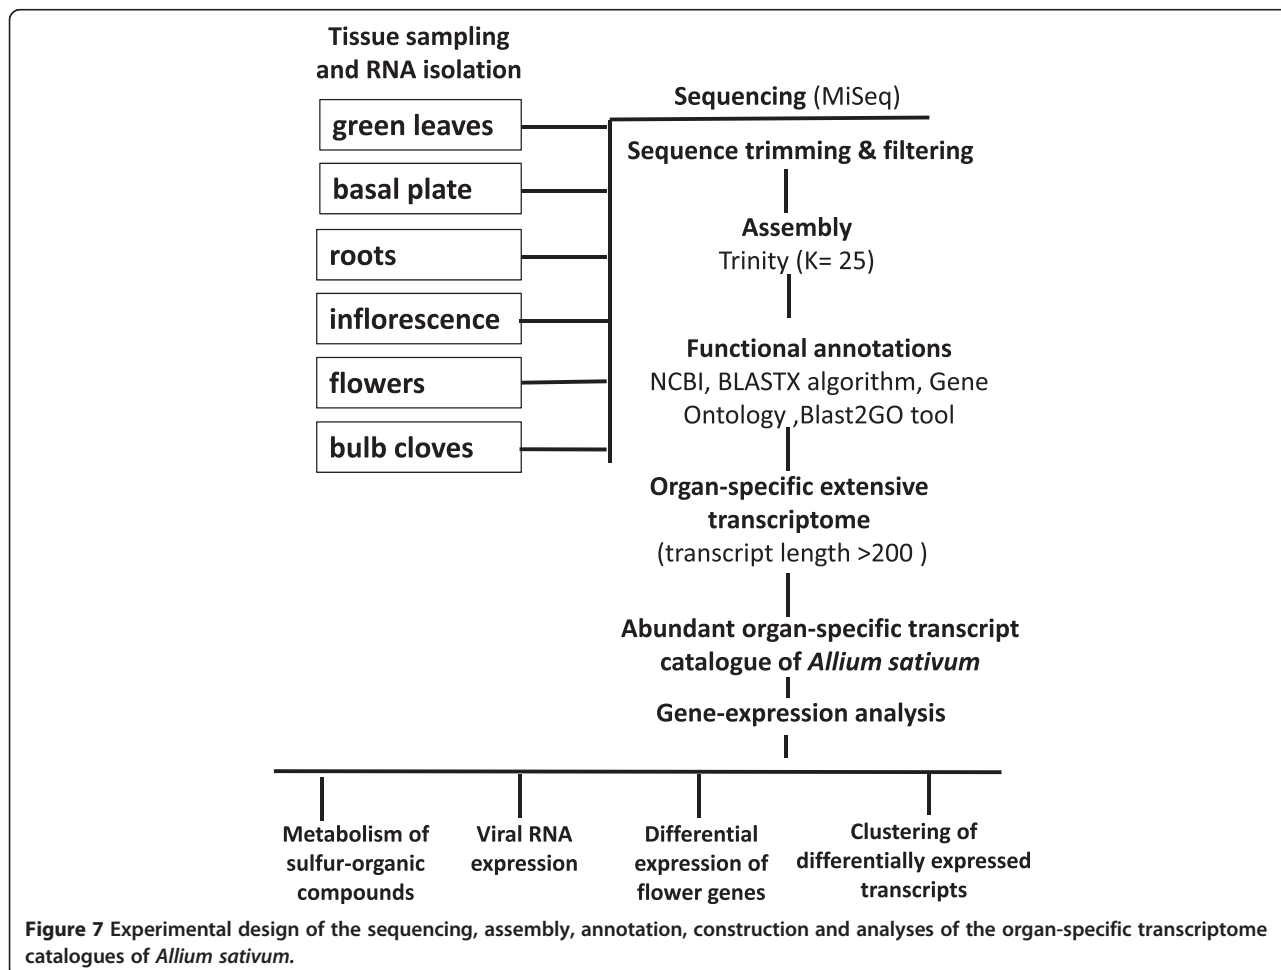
Tissue sampling and RNA isolation

green leaves

basal plate

roots

inflorescence

flowers

bulb cloves

Sequencing (MiSeq)

Sequence trimming & filtering

Assembly
Trinity (K= 25)

Functional annotations
NCBI, BLASTX algorithm, Gene Ontology ,Blast2GO tool

Organ-specific extensive transcriptome
(transcript length >200 )

Abundant organ-specific transcript catalogue of Allium sativum

Gene-expression analysis

Metabolism of sulfur-organic compounds

Viral RNA expression

Differential expression of flower genes

Clustering of differentially expressed transcripts

Figure 7 Experimental design of the sequencing, assembly, annotation, construction and analyses of the organ-specific transcriptome catalogues of Allium sativum.